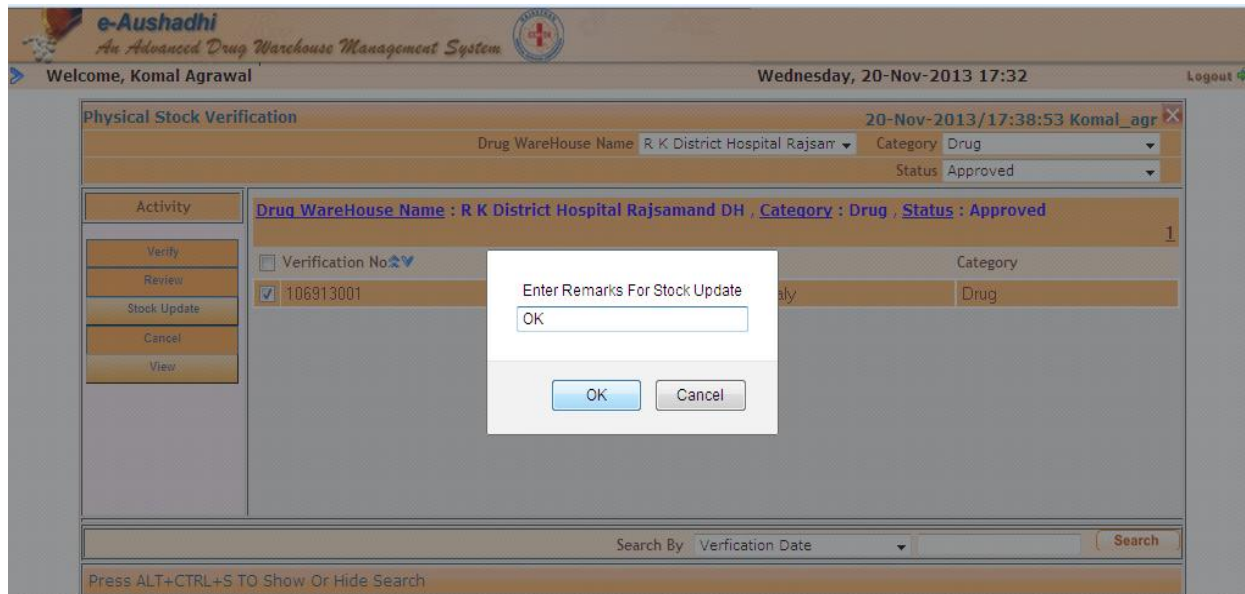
e-Aushadhi
An Advanced Drug Warehouse Management System

Welcome, Komal Agrawal
Wednesday, 20-Nov-2013 17:32
Logout

Physical Stock Verification
20-Nov-2013/17:38:53 Komal_agr

Drug WareHouse Name R K District Hospital Rajsam
Category Drug
Status Approved

Activity
Verify
Review
Stock Update
Cancel
View

Drug WareHouse Name : R K District Hospital Rajsamand DH , Category : Drug , Status : Approved
1

| Verification No | | Category |
|---|---|---|
| 106913001 | aly | Drug |

Enter Remarks For Stock Update
OK
OK
Cancel

Search By Verfication Date
Search

Press ALT+CTRL+S TO Show Or Hide Search